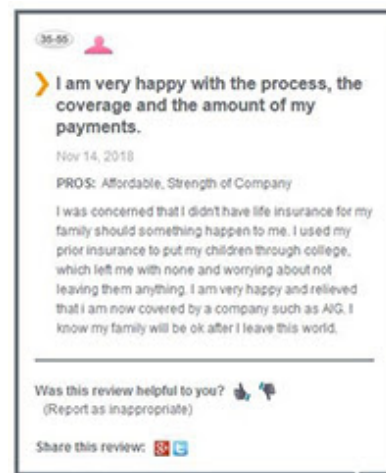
35-55

I am very happy with the process, the coverage and the amount of my payments.

Nov 14, 2018

PROS: Affordable, Strength of Company

I was concerned that I didn't have life insurance for my family should something happen to me. I used my prior insurance to put my children through college, which left me with none and worrying about not leaving them anything. I am very happy and relieved that I am now covered by a company such as AIG. I know my family will be ok after I leave this world.

Was this review helpful to you?
(Report as inappropriate)

Share this review: